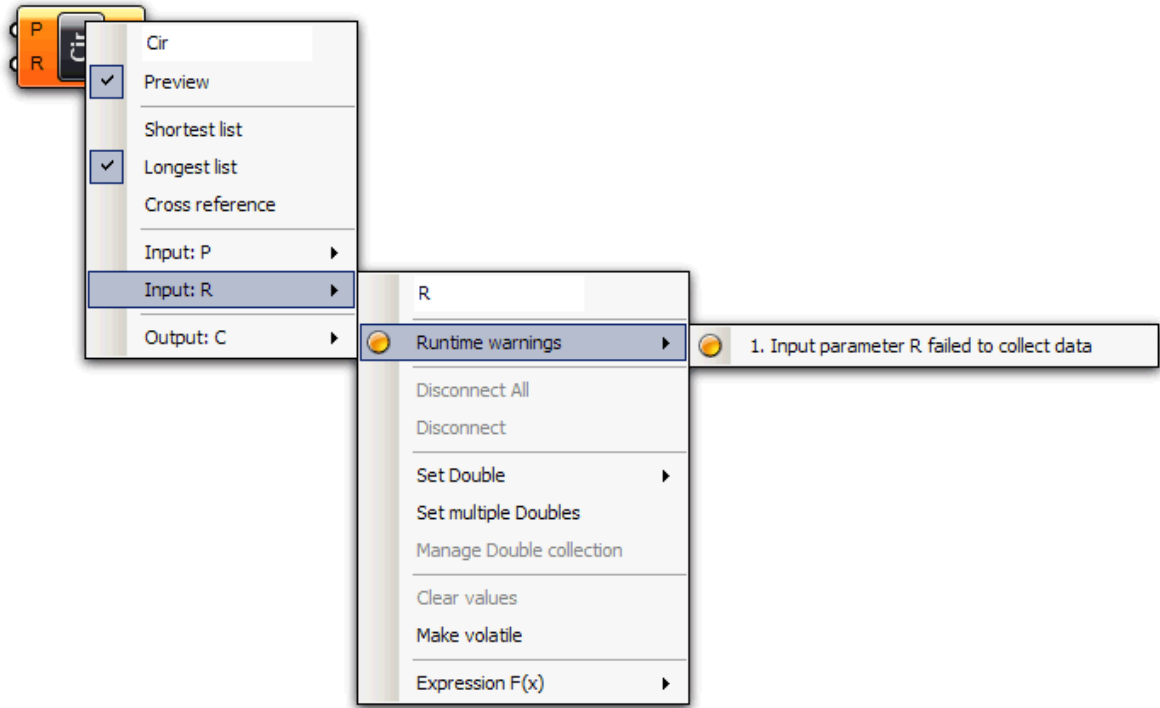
P
R
Cir

Cir
Preview
Shortest list
Longest list
Cross reference
Input: P
Input: R
Output: C

R
Runtime warnings
Disconnect All
Disconnect
Set Double
Set multiple Doubles
Manage Double collection
Clear values
Make volatile
Expression F(x)

1. Input parameter R failed to collect data